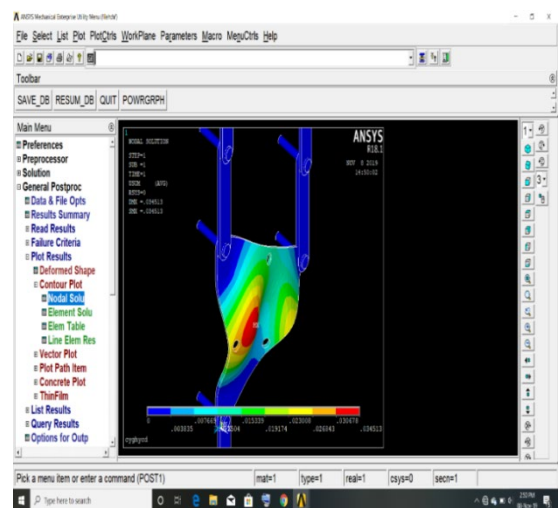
ANSYS Mechanical Enterprise 18.1 Utility Menu (Remote)

File Select List Plot PlotCtrls WorkPlane Parameters Macro MenuCtrls Help

Toolbar

SAVE_DB RESUM_DB QUIT POWRGRPH

Main Menu
⊞ Preferences
⊞ Preprocessor
⊞ Solution
⊟ General Postproc
⊞ Data & File Opts
⊞ Results Summary
⊞ Read Results
⊞ Failure Criteria
⊟ Plot Results
⊞ Deformed Shape
⊟ Contour Plot
⊞ Nodal Solu
⊞ Element Solu
⊞ Elem Table
⊞ Line Elem Res
⊞ Vector Plot
⊞ Plot Path Item
⊞ Concrete Plot
⊞ ThinFilm
⊞ List Results
⊞ Query Results
⊞ Options for Outp

1
NODAL SOLUTION

STEP=1
SUB =1
TIME=1
USUM (AVG)
RSYS=0
DMX =.034513
SMX =.034513

ANSYS
R18.1

NOV 8 2019
14:50:02

MN
MX

0 .007669 .015339 .023008 .030678
.003835 .011504 .019174 .026843 .034513

cyghpod

Pick a menu item or enter a command (POST1) mat=1 type=1 real=1 csys=0 secn=1

Type here to search

2:50 PM
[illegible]